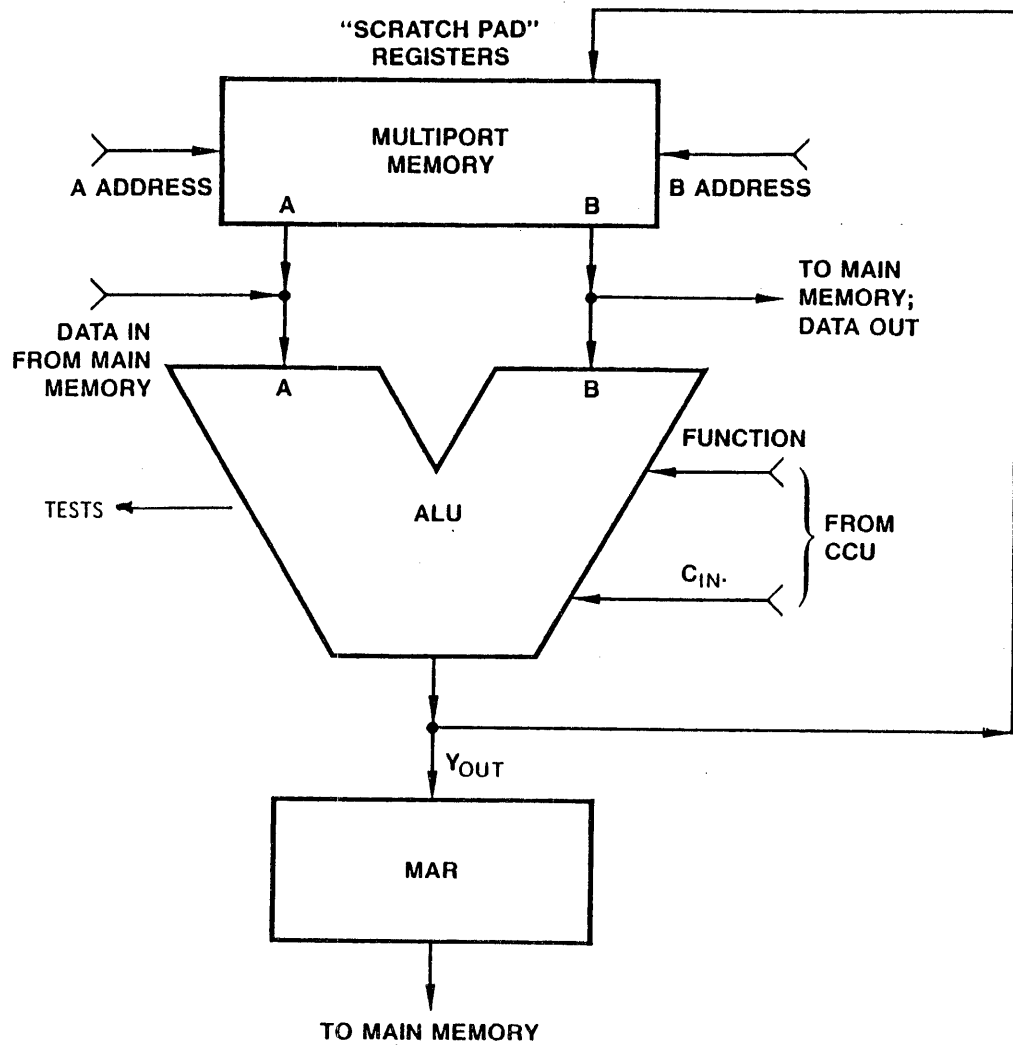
"SCRATCH PAD" REGISTERS

MULTIPORT MEMORY

A ADDRESS

A

B

B ADDRESS

TO MAIN MEMORY; DATA OUT

DATA IN FROM MAIN MEMORY

A

B

FUNCTION

TESTS

ALU

FROM CCU

$C_{IN}$.

$Y_{OUT}$

MAR

TO MAIN MEMORY